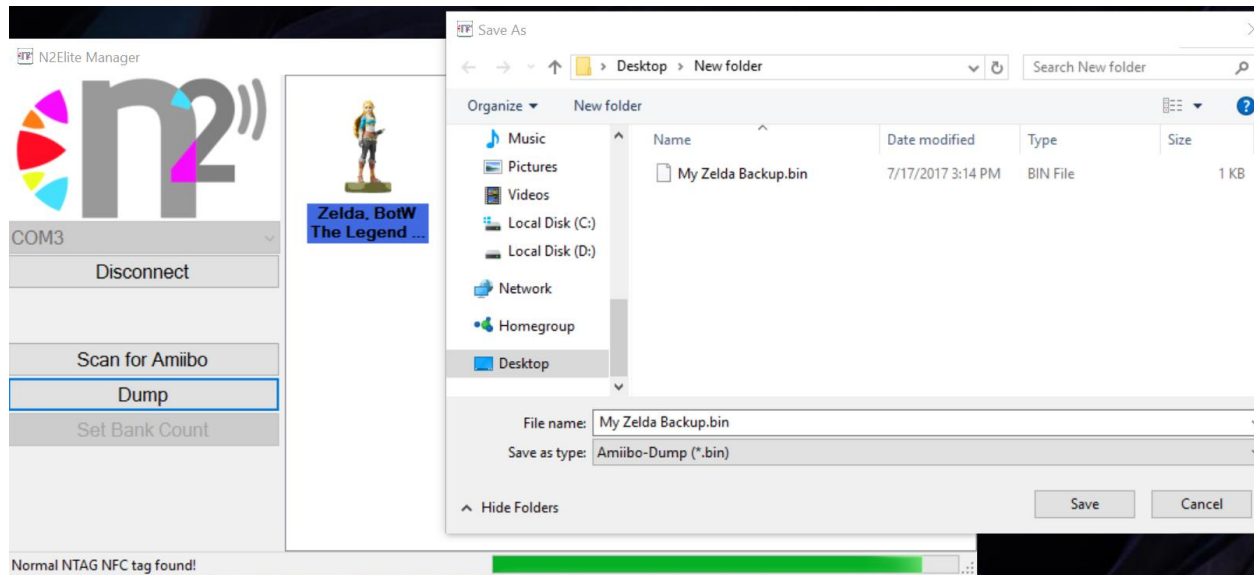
N2Elite Manager

n2

COM3

Disconnect

Scan for Amiibo

Dump

Set Bank Count

Zelda, BotW The Legend ...

Normal NTAG NFC tag found!

Save As

Desktop > New folder

Search New folder

Organize ▾ New folder

Music
Pictures
Videos
Local Disk (C:)
Local Disk (D:)
Network
Homegroup
Desktop

| Name | Date modified | Type | Size |
|---|---|---|---|
| My Zelda Backup.bin | 7/17/2017 3:14 PM | BIN File | 1 KB |

File name: My Zelda Backup.bin

Save as type: Amiibo-Dump (*.bin)

Hide Folders

Save

Cancel